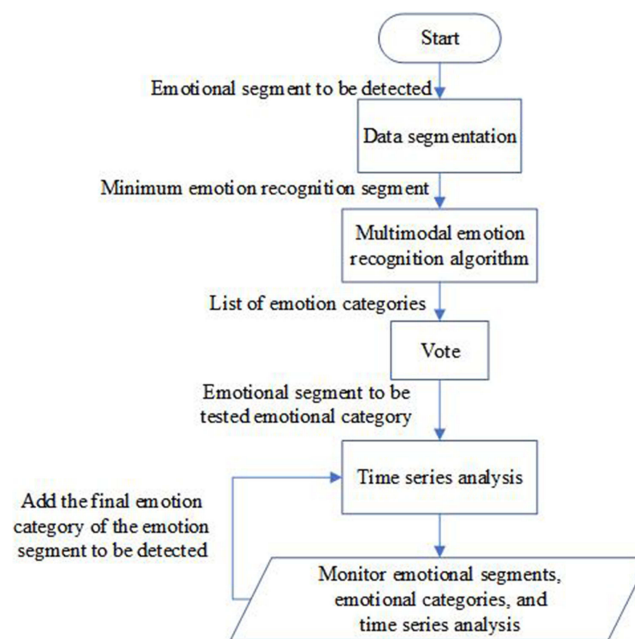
Start

Emotional segment to be detected

Data segmentation

Minimum emotion recognition segment

Multimodal emotion recognition algorithm

List of emotion categories

Vote

Emotional segment to be tested emotional category

Time series analysis

Add the final emotion category of the emotion segment to be detected

Monitor emotional segments, emotional categories, and time series analysis